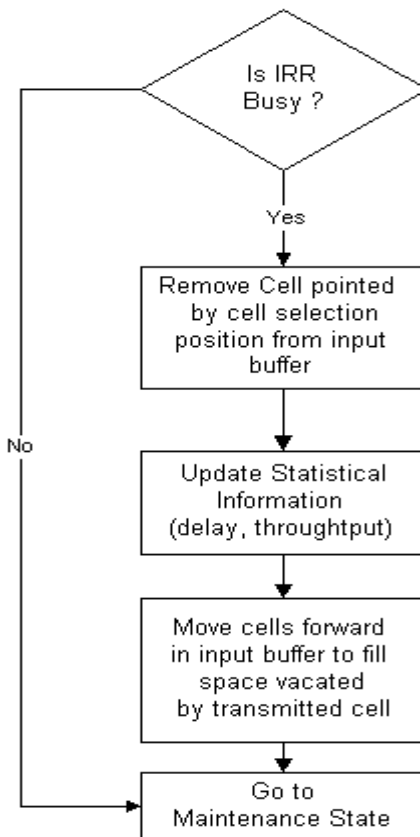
Is IRR Busy ?

Yes

No

Remove Cell pointed by cell selection position from input buffer

Update Statistical Information (delay, throughtput)

Move cells forward in input buffer to fill space vacated by transmitted cell

Go to Maintenance State